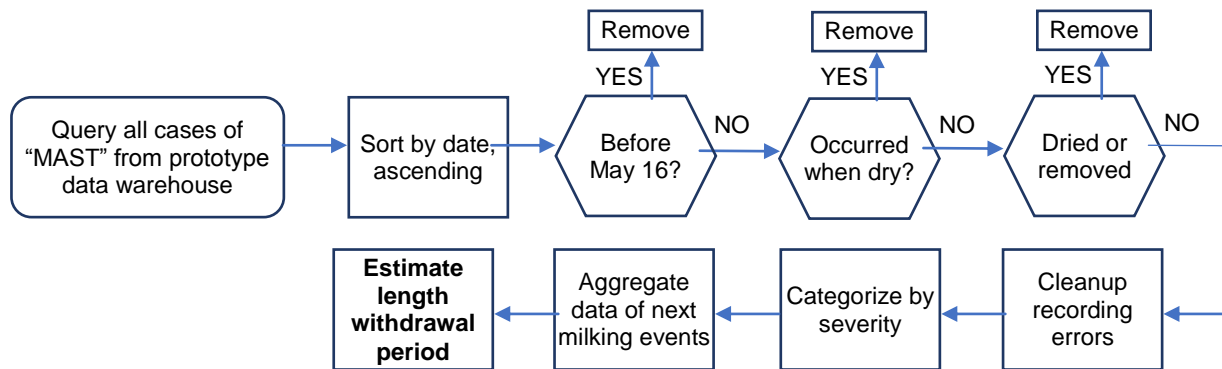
Query all cases of "MAST" from prototype data warehouse

Sort by date, ascending

Remove

YES

Before May 16?

NO

Remove

YES

Occurred when dry?

NO

Remove

YES

Dried or removed

NO

Cleanup recording errors

Categorize by severity

Aggregate data of next milking events

**Estimate length withdrawal period**